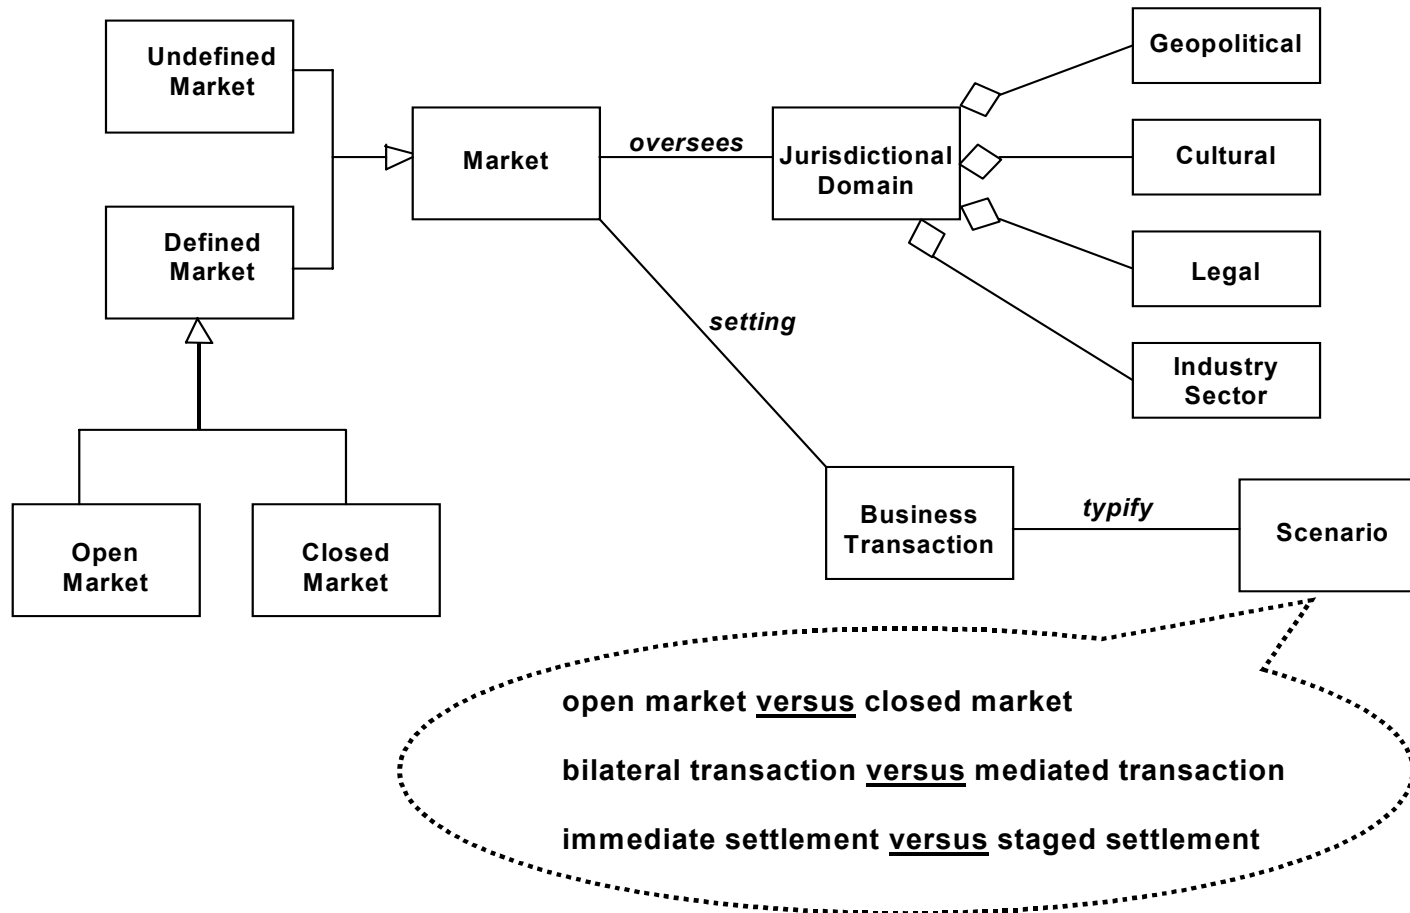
Undefined Market

Defined Market

Market

oversees

Jurisdictional Domain

Geopolitical

Cultural

Legal

Industry Sector

setting

Open Market

Closed Market

Business Transaction

typify

Scenario

open market versus closed market

bilateral transaction versus mediated transaction

immediate settlement versus staged settlement